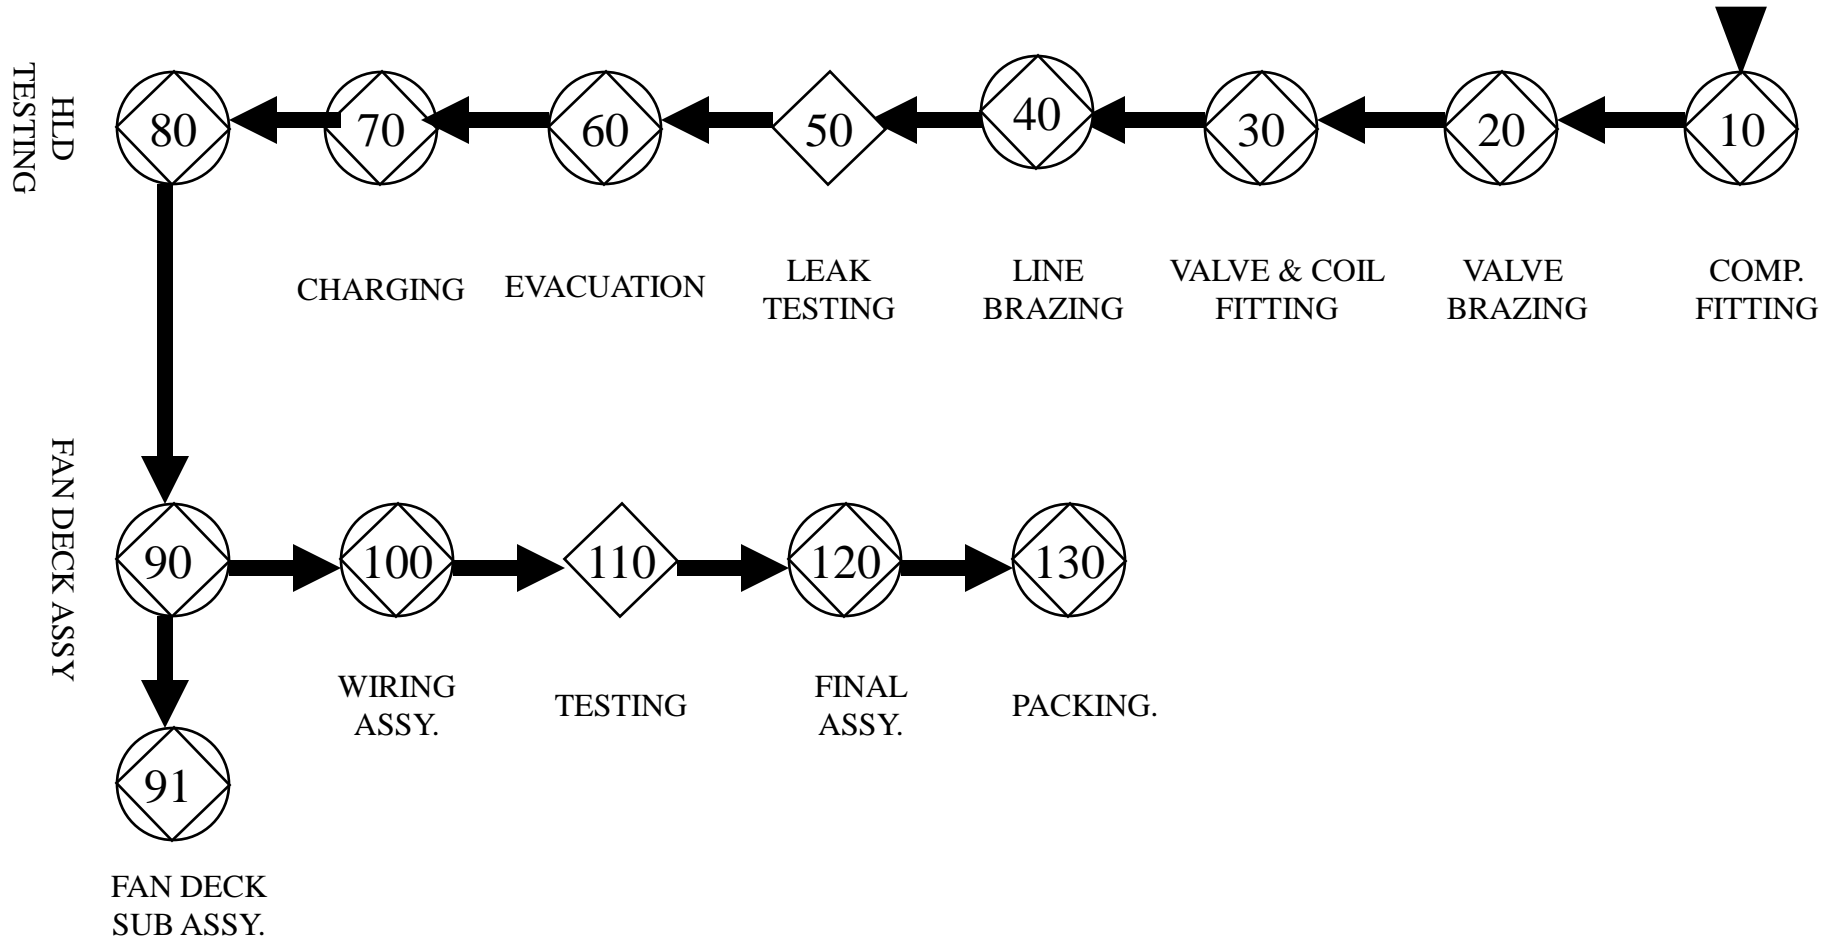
10
COMP. FITTING

20
VALVE BRAZING

30
VALVE & COIL FITTING

40
LINE BRAZING

50
LEAK TESTING

60
EVACUATION

70
CHARGING

80
HLD TESTING

90
FAN DECK ASSY

91
FAN DECK SUB ASSY.

100
WIRING ASSY.

110
TESTING

120
FINAL ASSY.

130
PACKING.